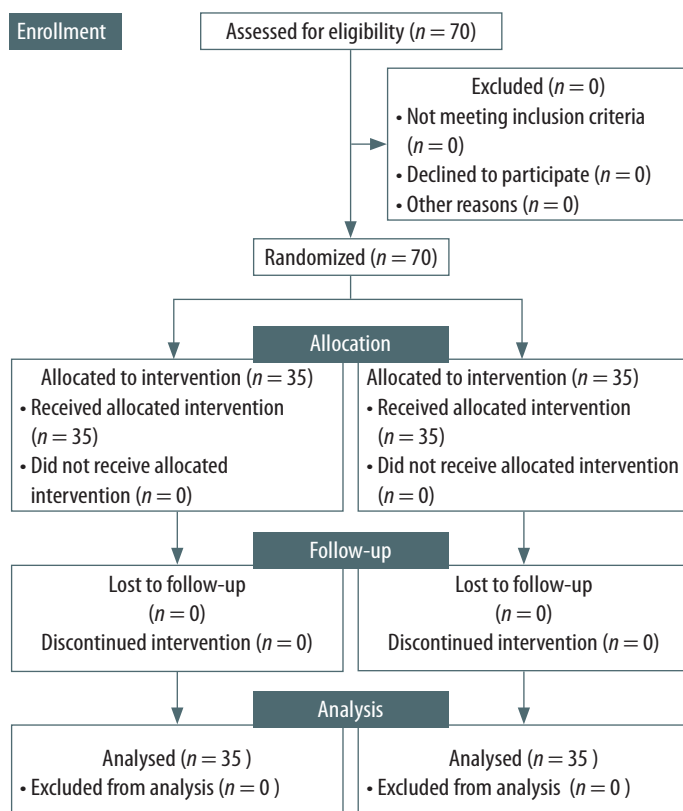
Enrollment

Assessed for eligibility ($n = 70$)

Excluded ($n = 0$)
• Not meeting inclusion criteria ($n = 0$)
• Declined to participate ($n = 0$)
• Other reasons ($n = 0$)

Randomized ($n = 70$)

Allocation

Allocated to intervention ($n = 35$)
• Received allocated intervention ($n = 35$)
• Did not receive allocated intervention ($n = 0$)

Allocated to intervention ($n = 35$)
• Received allocated intervention ($n = 35$)
• Did not receive allocated intervention ($n = 0$)

Follow-up

Lost to follow-up ($n = 0$)
Discontinued intervention ($n = 0$)

Lost to follow-up ($n = 0$)
Discontinued intervention ($n = 0$)

Analysis

Analysed ($n = 35$ )
• Excluded from analysis ($n = 0$ )

Analysed ($n = 35$ )
• Excluded from analysis ($n = 0$ )